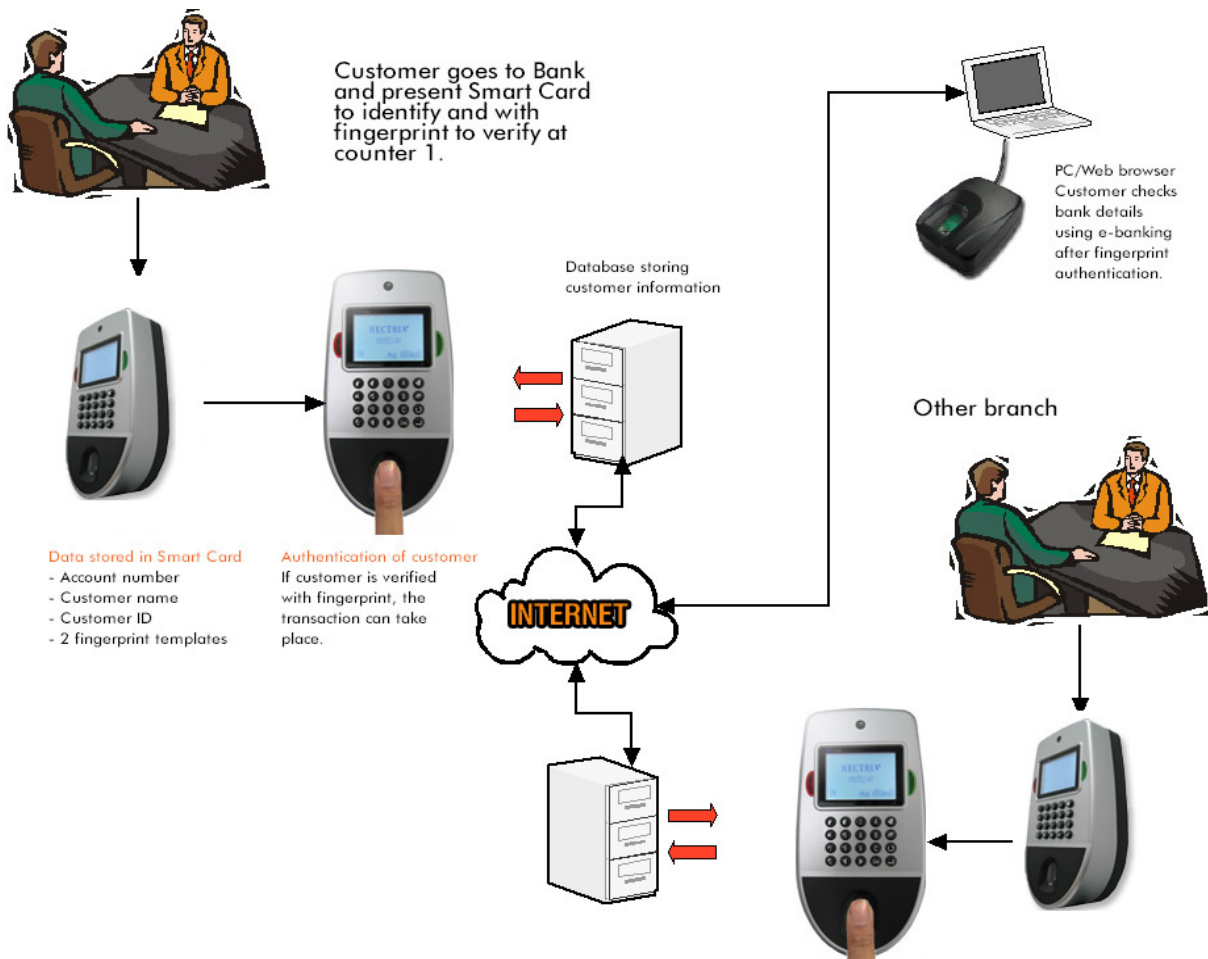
Customer goes to Bank and present Smart Card to identify and with fingerprint to verify at counter 1.

PC/Web browser Customer checks bank details using e-banking after fingerprint authentication.

Database storing customer information

Other branch

Data stored in Smart Card
- Account number
- Customer name
- Customer ID
- 2 fingerprint templates

Authentication of customer
If customer is verified with fingerprint, the transaction can take place.

INTERNET